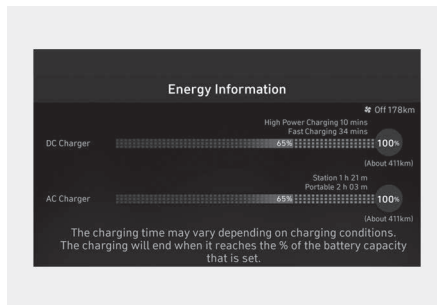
Energy Information

Off 178km

High Power Charging 10 mins
Fast Charging 34 mins

DC Charger 65% 100%

(About 411km)

Station 1 h 21 m
Portable 2 h 03 m

AC Charger 65% 100%

(About 411km)

The charging time may vary depending on charging conditions. The charging will end when it reaches the % of the battery capacity that is set.